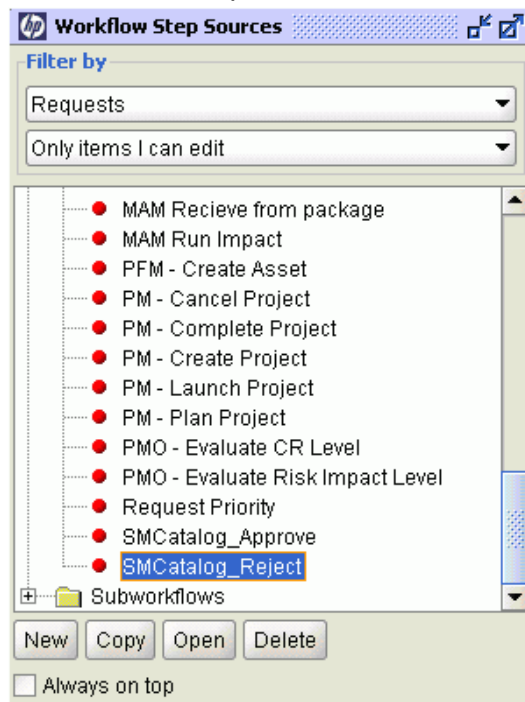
Workflow Step Sources

Filter by

Requests

Only items I can edit

MAM Recieve from package
MAM Run Impact
PFM - Create Asset
PM - Cancel Project
PM - Complete Project
PM - Create Project
PM - Launch Project
PM - Plan Project
PMO - Evaluate CR Level
PMO - Evaluate Risk Impact Level
Request Priority
SMCatalog_Approve
SMCatalog_Reject
Subworkflows

New
Copy
Open
Delete

Always on top